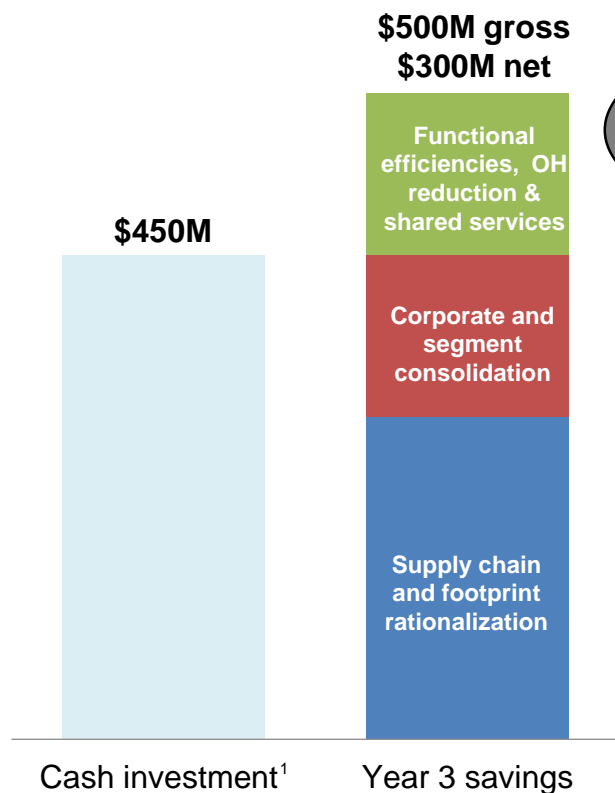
$500M gross
$300M net

$450M

Functional efficiencies, OH reduction & shared services

Corporate and segment consolidation

Supply chain and footprint rationalization

Cash investment$^1$

Year 3 savings